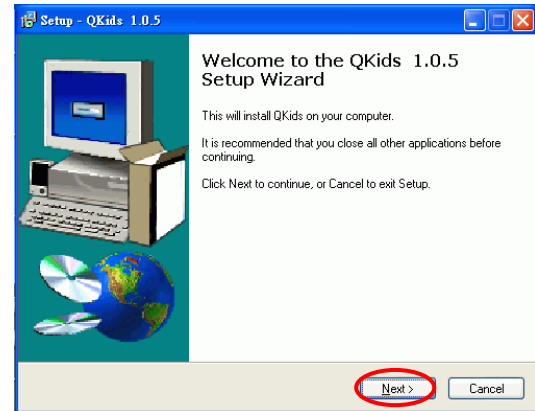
Setup - QKids 1.0.5

Welcome to the QKids 1.0.5 Setup Wizard

This will install QKids on your computer.

It is recommended that you close all other applications before continuing.

Click Next to continue, or Cancel to exit Setup.

Next >

Cancel